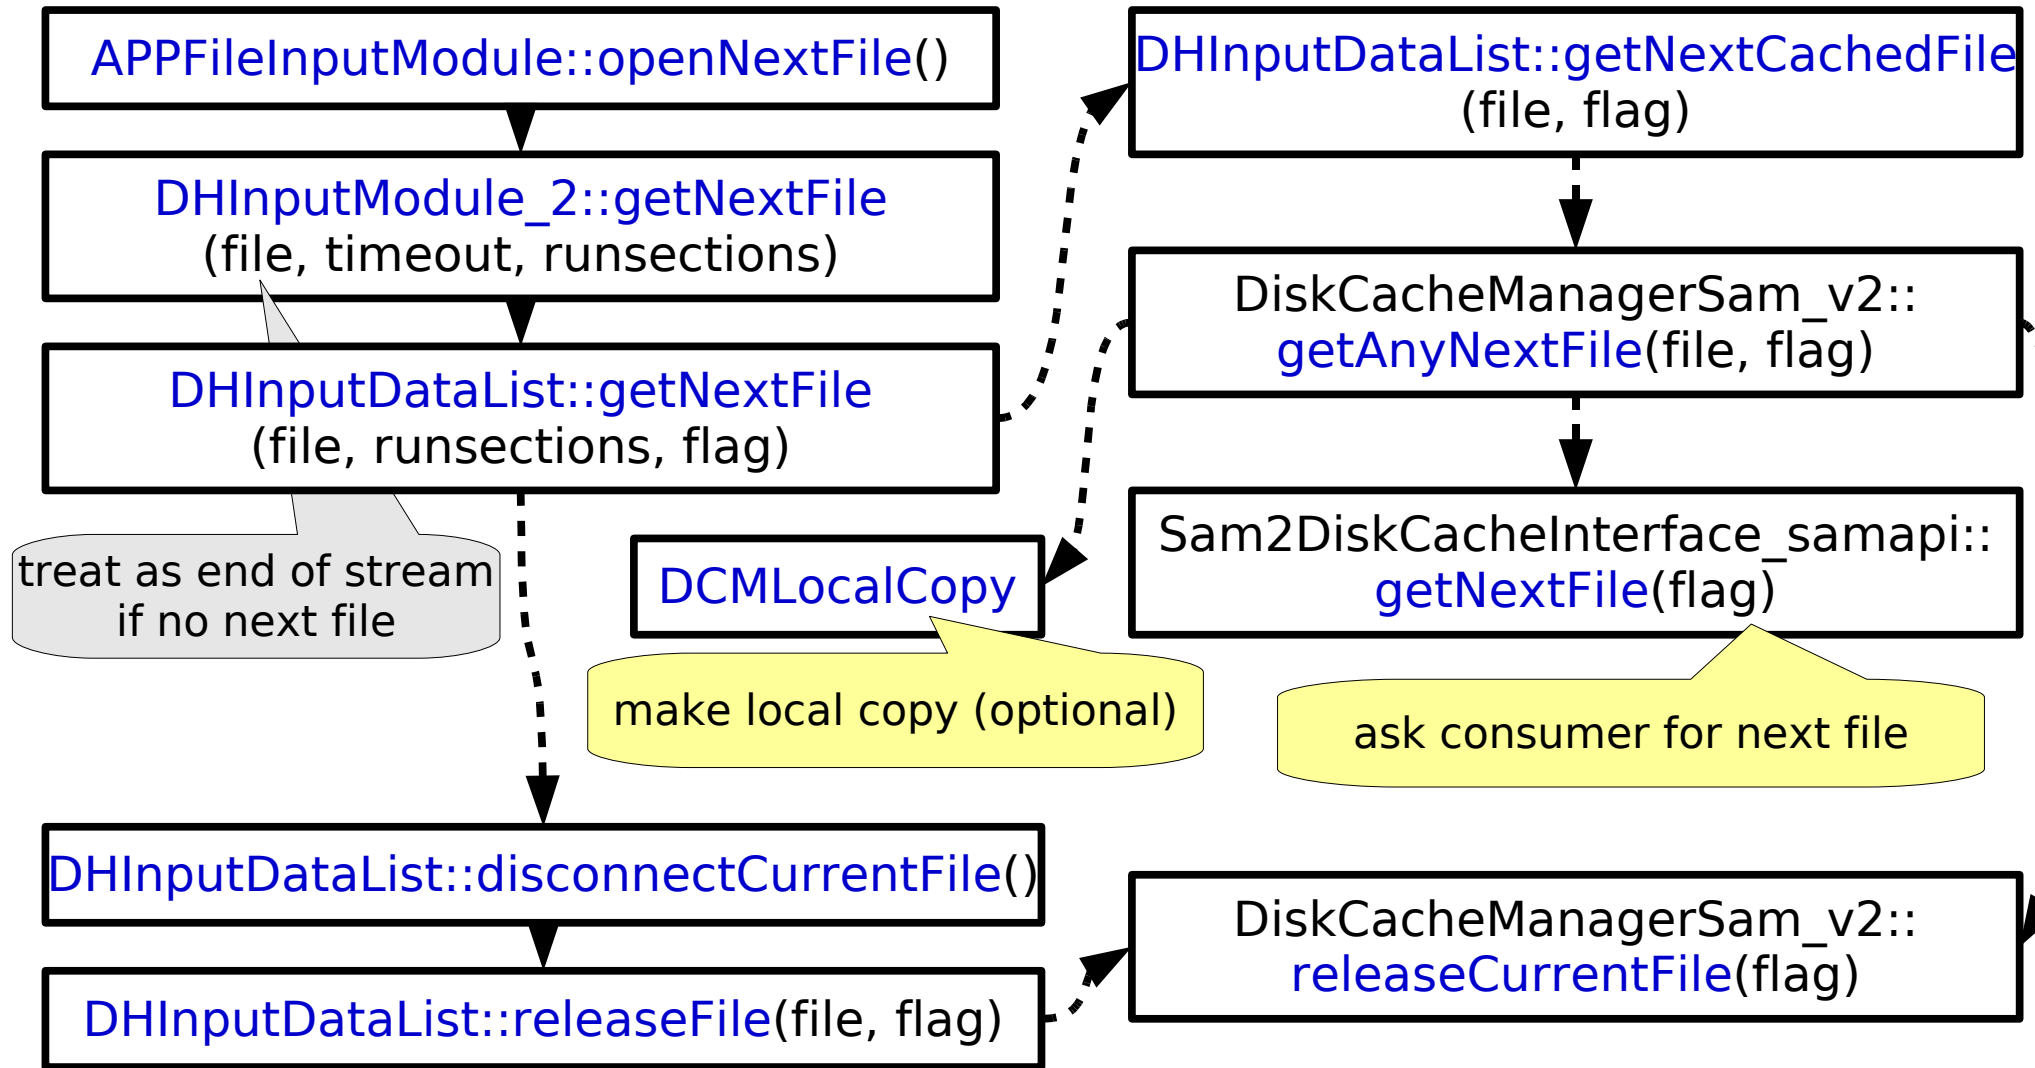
APPFileInputModule::openNextFile()

DHInputModule_2::getNextFile
(file, timeout, runsections)

DHInputDataList::getNextFile
(file, runsections, flag)

treat as end of stream
if no next file

DHInputDataList::getNextCachedFile
(file, flag)

DiskCacheManagerSam_v2::
getAnyNextFile(file, flag)

Sam2DiskCacheInterface_samapi::
getNextFile(flag)

DCMLocalCopy

make local copy (optional)

ask consumer for next file

DHInputDataList::disconnectCurrentFile()

DHInputDataList::releaseFile(file, flag)

DiskCacheManagerSam_v2::
releaseCurrentFile(flag)